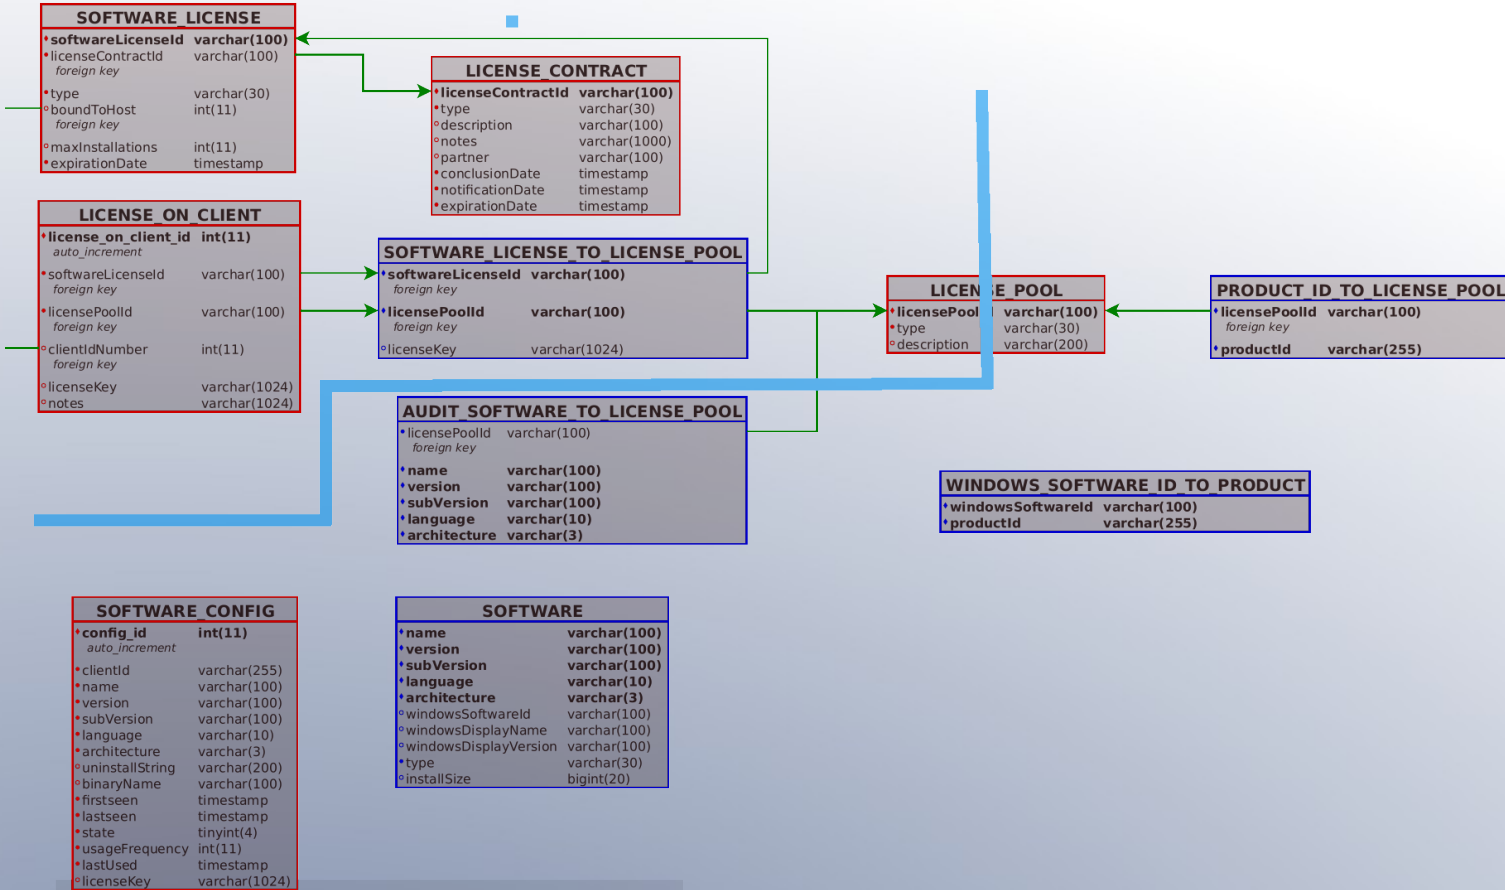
SOFTWARE_LICENSE
softwareLicenseId varchar(100)
licenseContractId varchar(100)
foreign key
type varchar(30)
boundToHost int(11)
foreign key
maxInstallations int(11)
expirationDate timestamp

LICENSE_CONTRACT
licenseContractId varchar(100)
type varchar(30)
description varchar(100)
notes varchar(1000)
partner varchar(100)
conclusionDate timestamp
notificationDate timestamp
expirationDate timestamp

LICENSE_ON_CLIENT
license_on_client_id int(11)
auto_increment
softwareLicenseId varchar(100)
foreign key
licensePoolId varchar(100)
foreign key
clientIdNumber int(11)
foreign key
licenseKey varchar(1024)
notes varchar(1024)

SOFTWARE_LICENSE_TO_LICENSE_POOL
softwareLicenseId varchar(100)
foreign key
licensePoolId varchar(100)
foreign key
licenseKey varchar(1024)

LICENSE_POOL
licensePool varchar(100)
type varchar(30)
description varchar(200)

PRODUCT_ID_TO_LICENSE_POOL
licensePoolId varchar(100)
foreign key
productId varchar(255)

AUDIT_SOFTWARE_TO_LICENSE_POOL
licensePoolId varchar(100)
foreign key
name varchar(100)
version varchar(100)
subVersion varchar(100)
language varchar(10)
architecture varchar(3)

WINDOWS_SOFTWARE_ID_TO_PRODUCT
windowsSoftwareId varchar(100)
productId varchar(255)

SOFTWARE_CONFIG
config_id int(11)
auto_increment
clientId varchar(255)
name varchar(100)
version varchar(100)
subVersion varchar(100)
language varchar(10)
architecture varchar(3)
uninstallString varchar(200)
binaryName varchar(100)
firstseen timestamp
lastseen timestamp
state tinyint(4)
usageFrequency int(11)
lastUsed timestamp
licenseKey varchar(1024)

SOFTWARE
name varchar(100)
version varchar(100)
subVersion varchar(100)
language varchar(10)
architecture varchar(3)
windowsSoftwareId varchar(100)
windowsDisplayName varchar(100)
windowsDisplayVersion varchar(100)
type varchar(30)
installSize bigint(20)